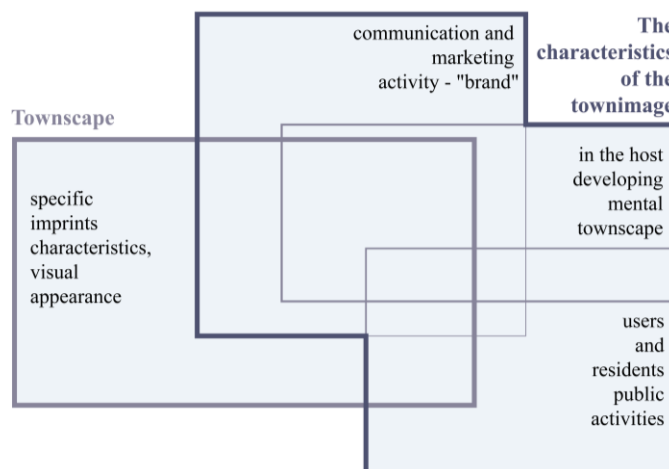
communication and marketing activity - "brand"

The characteristics of the townimage

Townscape

in the host developing mental townscape

specific imprints characteristics, visual appearance

users and residents public activities